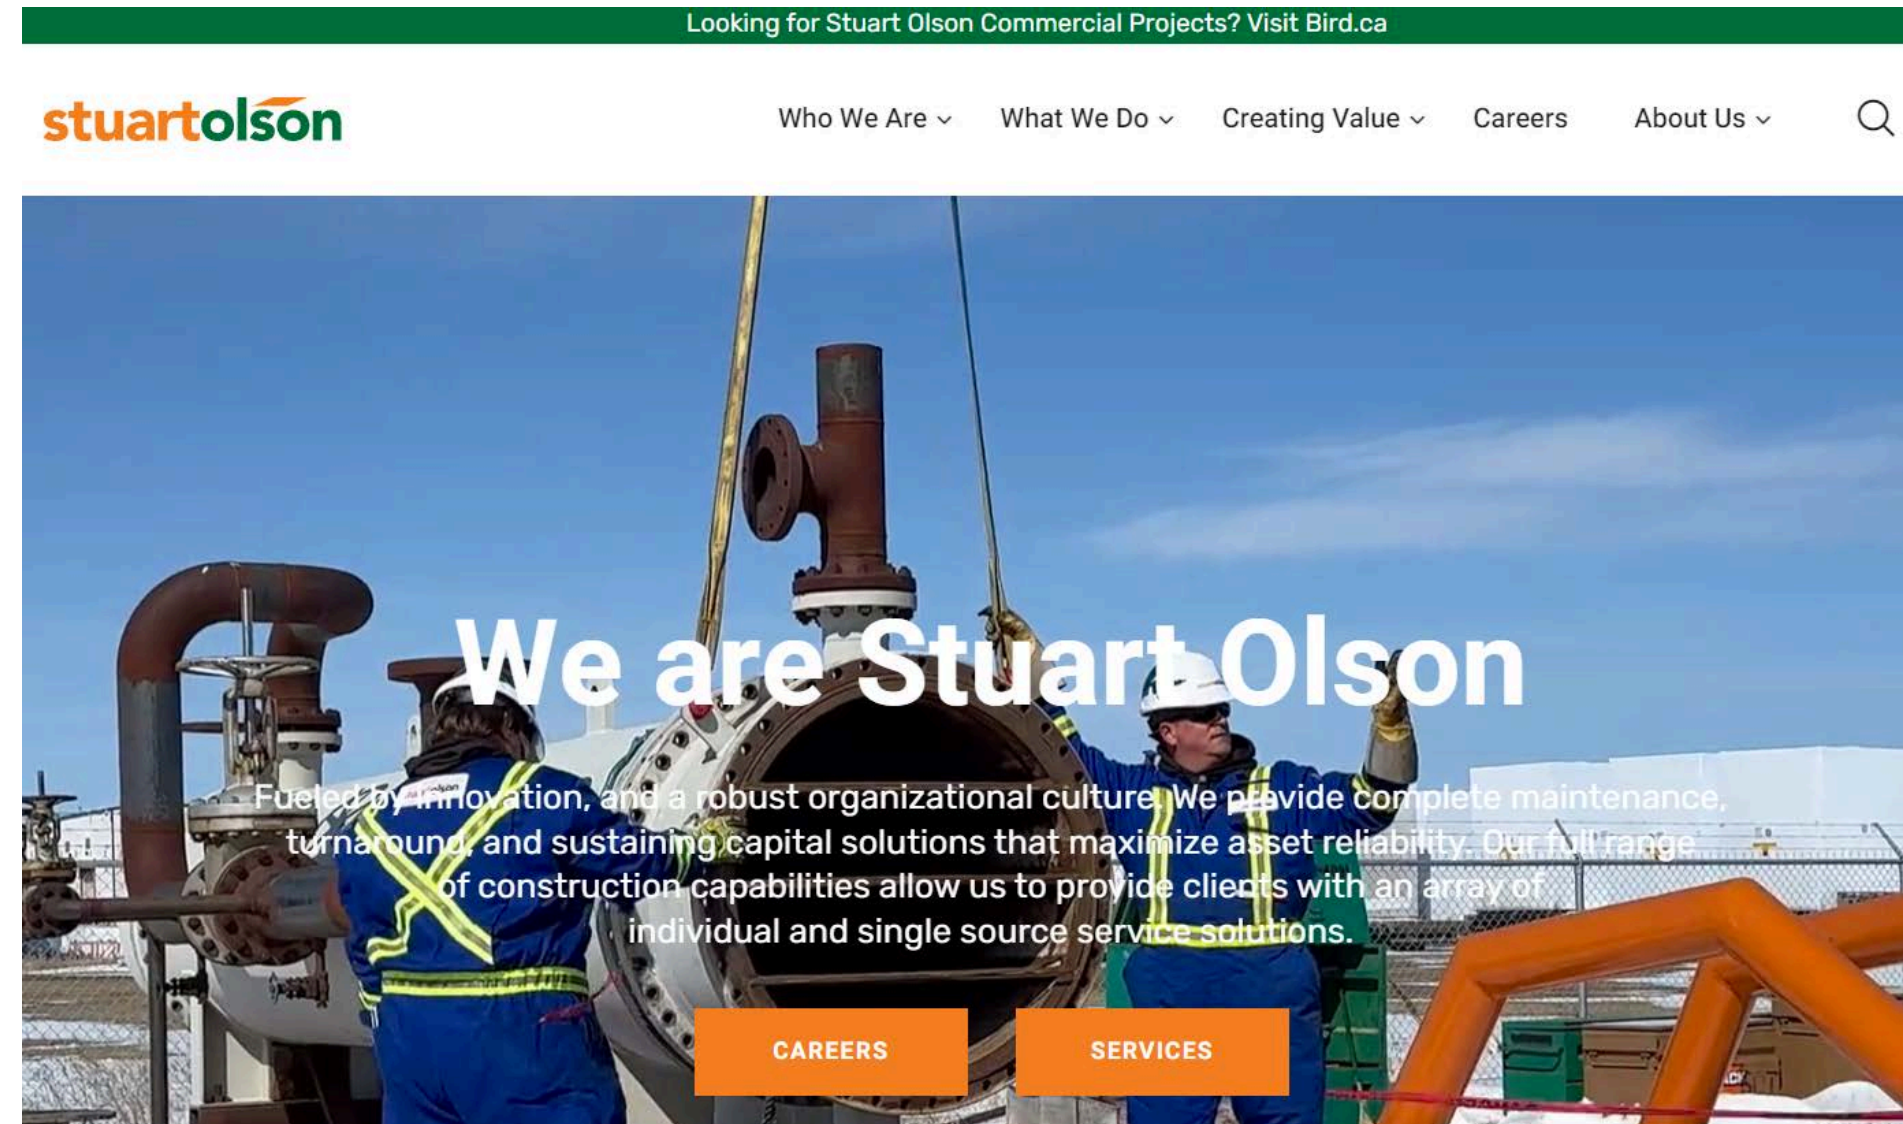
Looking for Stuart Olson Commercial Projects? Visit Bird.ca

stuartolson

Who We Are ⌄ What We Do ⌄ Creating Value ⌄ Careers About Us ⌄

We are Stuart Olson

Fueled by innovation, and a robust organizational culture. We provide complete maintenance, turnaround, and sustaining capital solutions that maximize asset reliability. Our full range of construction capabilities allow us to provide clients with an array of individual and single source service solutions.

CAREERS

SERVICES